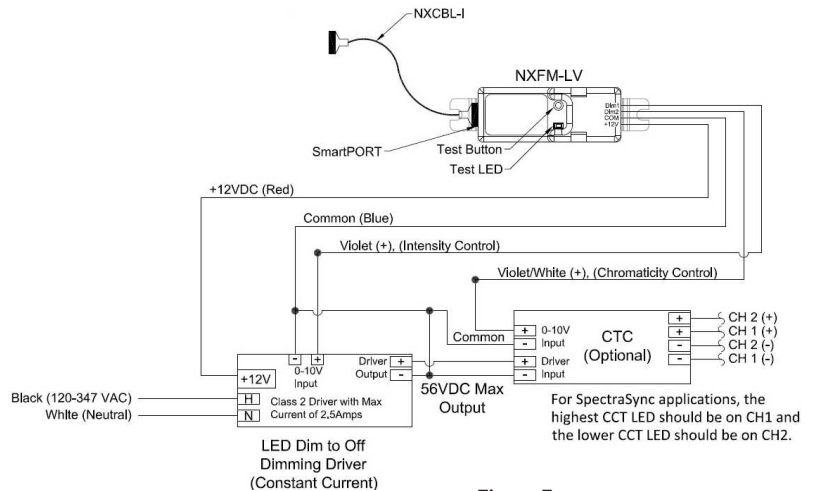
NXCBL-I

NXFM-LV

Dim1
Dim2
COM
+12V

SmartPORT

Test Button

Test LED

+12VDC (Red)

Common (Blue)

Violet (+), (Intensity Control)

Violet/White (+), (Chromaticity Control)

Common

+ 0-10V
- Input

CTC
(Optional)

+ CH 2 (+)
+ CH 1 (+)
- CH 2 (-)
- CH 1 (-)

+ Driver
- Input

- +
0-10V
Input

Driver +
Output -

+12V

Black (120-347 VAC)

White (Neutral)

H

N

Class 2 Driver with Max Current of 2.5Amps

56VDC Max Output

For SpectraSync applications, the highest CCT LED should be on CH1 and the lower CCT LED should be on CH2.

LED Dim to Off Dimming Driver (Constant Current)

Figure 7